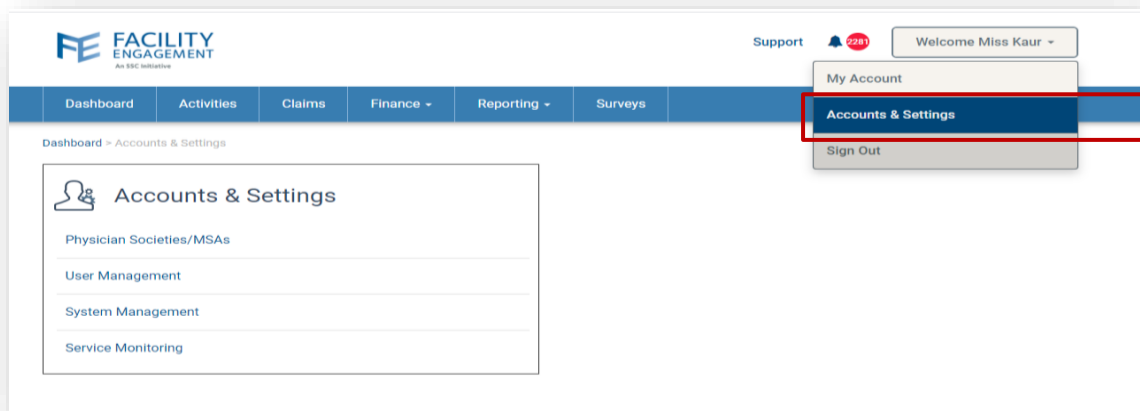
FE FACILITY ENGAGEMENT
An SSC Initiative

Support 2281 Welcome Miss Kaur

My Account
Accounts & Settings
Sign Out

Dashboard Activities Claims Finance Reporting Surveys

Dashboard > Accounts & Settings

Accounts & Settings

Physician Societies/MSAs
User Management
System Management
Service Monitoring